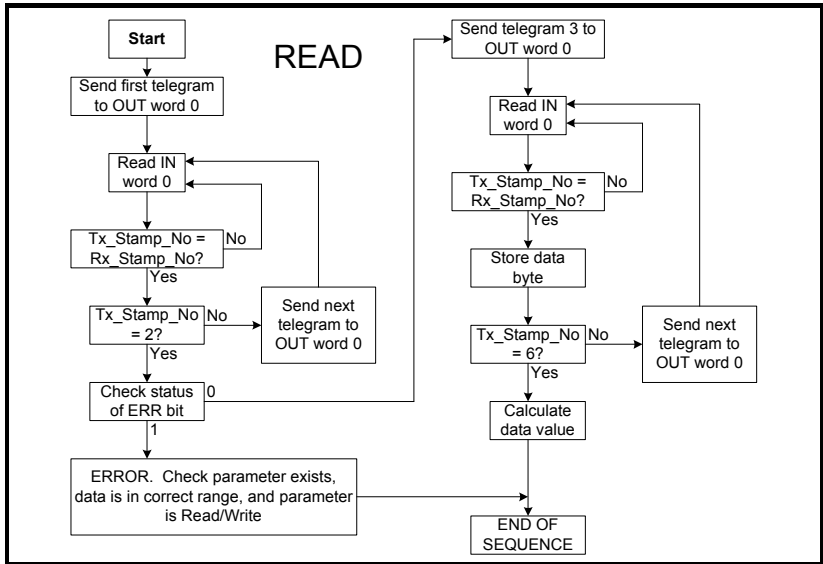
Start

READ

Send first telegram to OUT word 0

Read IN word 0

Tx_Stamp_No = Rx_Stamp_No?

No

Yes

Tx_Stamp_No = 2?

No

Yes

Send next telegram to OUT word 0

Check status of ERR bit

0

1

ERROR. Check parameter exists, data is in correct range, and parameter is Read/Write

Send telegram 3 to OUT word 0

Read IN word 0

Tx_Stamp_No = Rx_Stamp_No?

No

Yes

Store data byte

Tx_Stamp_No = 6?

No

Yes

Send next telegram to OUT word 0

Calculate data value

END OF SEQUENCE